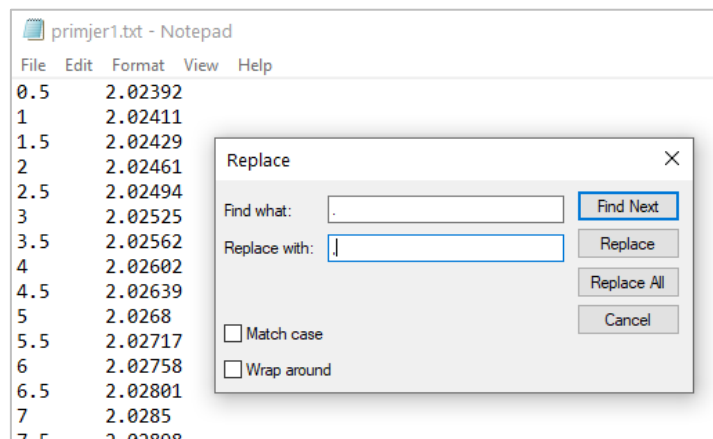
primjer1.txt - Notepad

File Edit Format View Help

0.5 2.02392
1 2.02411
1.5 2.02429
2 2.02461
2.5 2.02494
3 2.02525
3.5 2.02562
4 2.02602
4.5 2.02639
5 2.0268
5.5 2.02717
6 2.02758
6.5 2.02801
7 2.0285
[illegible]

Replace

Find what: .

Replace with: ,

Find Next

Replace

Replace All

Cancel

Match case

Wrap around